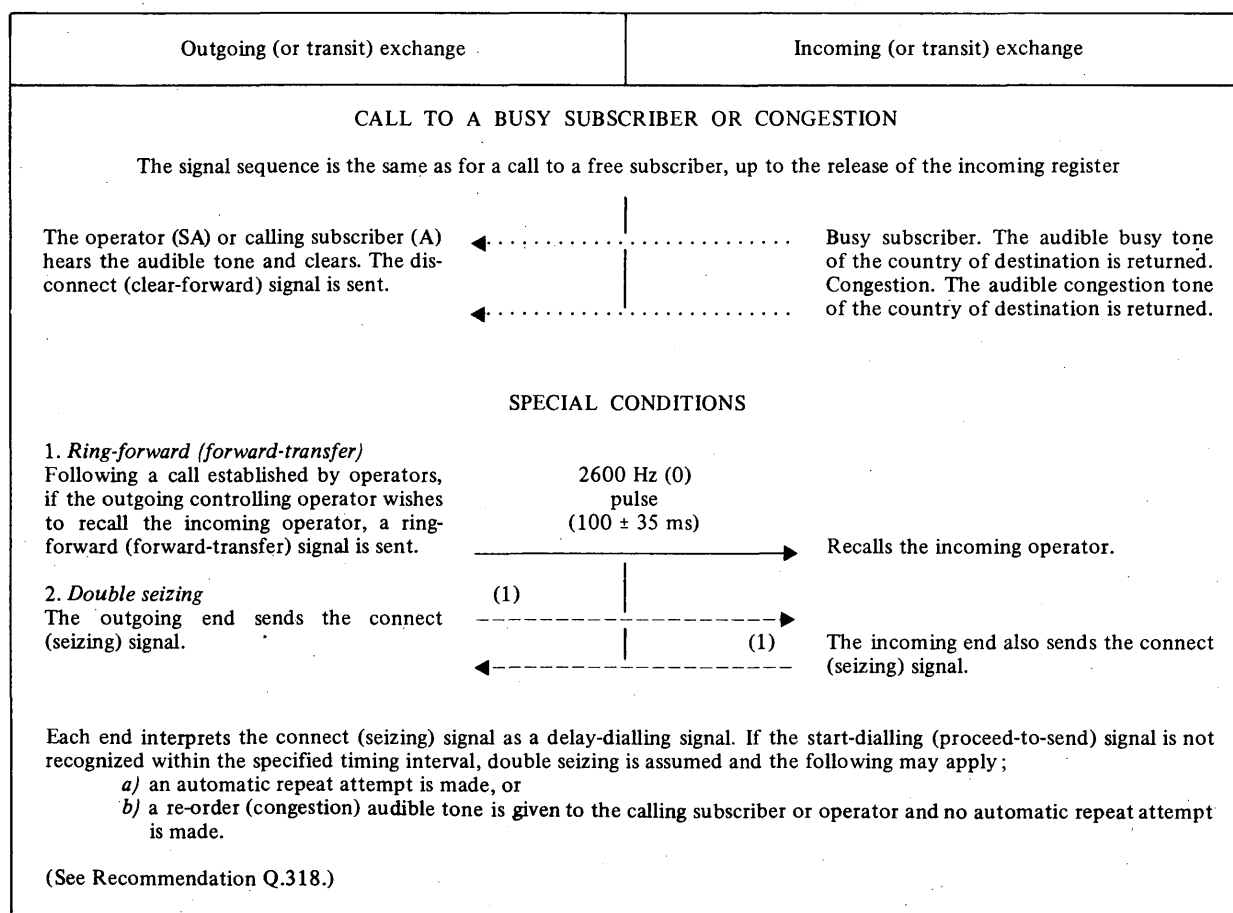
| Outgoing (or transit) exchange | Incoming (or transit) exchange |
|---|---|

CALL TO A BUSY SUBSCRIBER OR CONGESTION

The signal sequence is the same as for a call to a free subscriber, up to the release of the incoming register

The operator (SA) or calling subscriber (A) hears the audible tone and clears. The disconnect (clear-forward) signal is sent.

Busy subscriber. The audible busy tone of the country of destination is returned. Congestion. The audible congestion tone of the country of destination is returned.

SPECIAL CONDITIONS

1. *Ring-forward (forward-transfer)*
Following a call established by operators, if the outgoing controlling operator wishes to recall the incoming operator, a ring-forward (forward-transfer) signal is sent.

2600 Hz (0)
pulse
(100 ± 35 ms)

Recalls the incoming operator.

2. *Double seizing*
The outgoing end sends the connect (seizing) signal.

(1)

(1)

The incoming end also sends the connect (seizing) signal.

Each end interprets the connect (seizing) signal as a delay-dialling signal. If the start-dialling (proceed-to-send) signal is not recognized within the specified timing interval, double seizing is assumed and the following may apply;
*a)* an automatic repeat attempt is made, or
*b)* a re-order (congestion) audible tone is given to the calling subscriber or operator and no automatic repeat attempt is made.

(See Recommendation Q.318.)